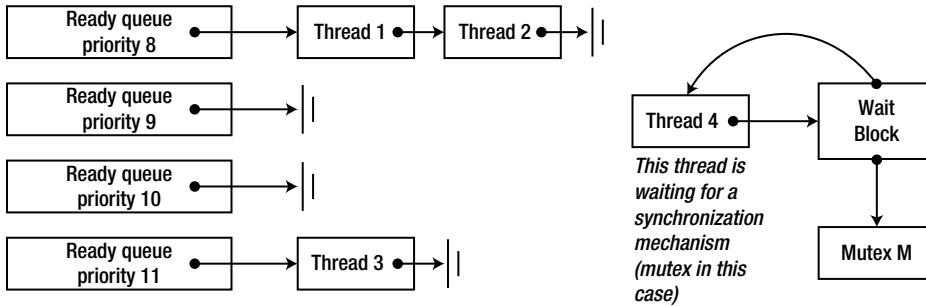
Ready queue priority 8

Thread 1

Thread 2

Ready queue priority 9

Ready queue priority 10

Ready queue priority 11

Thread 3

Thread 4

This thread is waiting for a synchronization mechanism (mutex in this case)

Wait Block

Mutex M